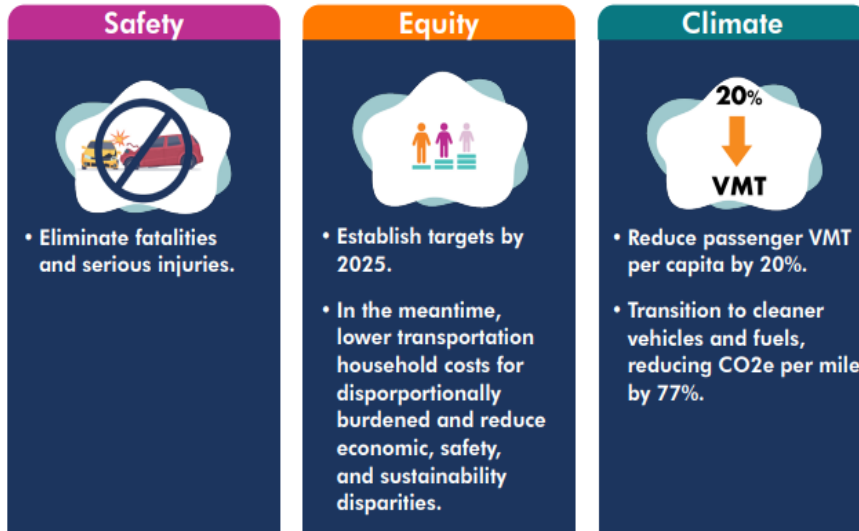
Safety

• Eliminate fatalities and serious injuries.

Equity

• Establish targets by 2025.

• In the meantime, lower transportation household costs for disporportionally burdened and reduce economic, safety, and sustainability disparities.

Climate

20%

VMT

• Reduce passenger VMT per capita by 20%.

• Transition to cleaner vehicles and fuels, reducing CO2e per mile by 77%.